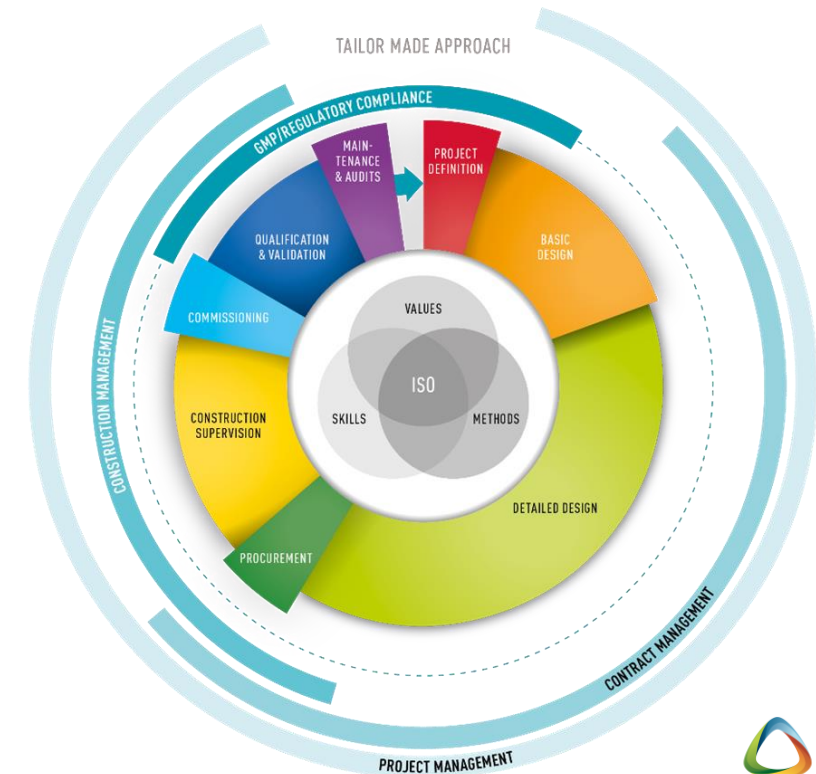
TAILOR MADE APPROACH

GMP/REGULATORY COMPLIANCE

MAINTENANCE & AUDITS

PROJECT DEFINITION

BASIC DESIGN

QUALIFICATION & VALIDATION

COMMISSIONING

VALUES

ISO

SKILLS

METHODS

CONSTRUCTION SUPERVISION

DETAILED DESIGN

PROCUREMENT

CONSTRUCTION MANAGEMENT

CONTRACT MANAGEMENT

PROJECT MANAGEMENT